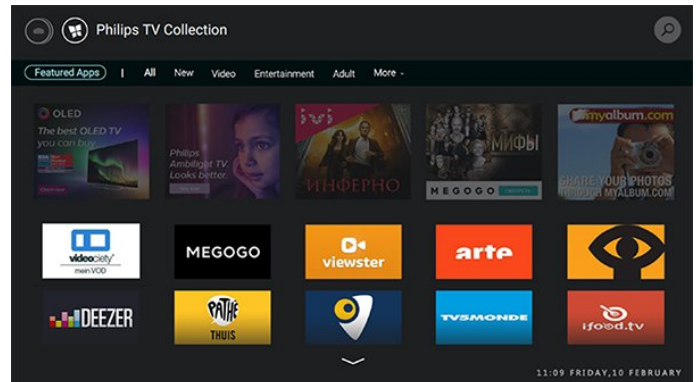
Philips TV Collection

Featured Apps | All New Video Entertainment Adult More

OLED
The best OLED TV you can buy.

Philips Ambilight TV Looks better.

ivi
ИНФЕРНО

МИФЫ
MEGOGO

myalbum.com
SHARE YOUR PHOTOS THROUGH MYALBUM.COM

videocity mein VOD

MEGOGO

viewster

arte

DEEZER

PATHÉ THUIS

TV5MONDE

ifood.tv

11:09 FRIDAY,10 FEBRUARY